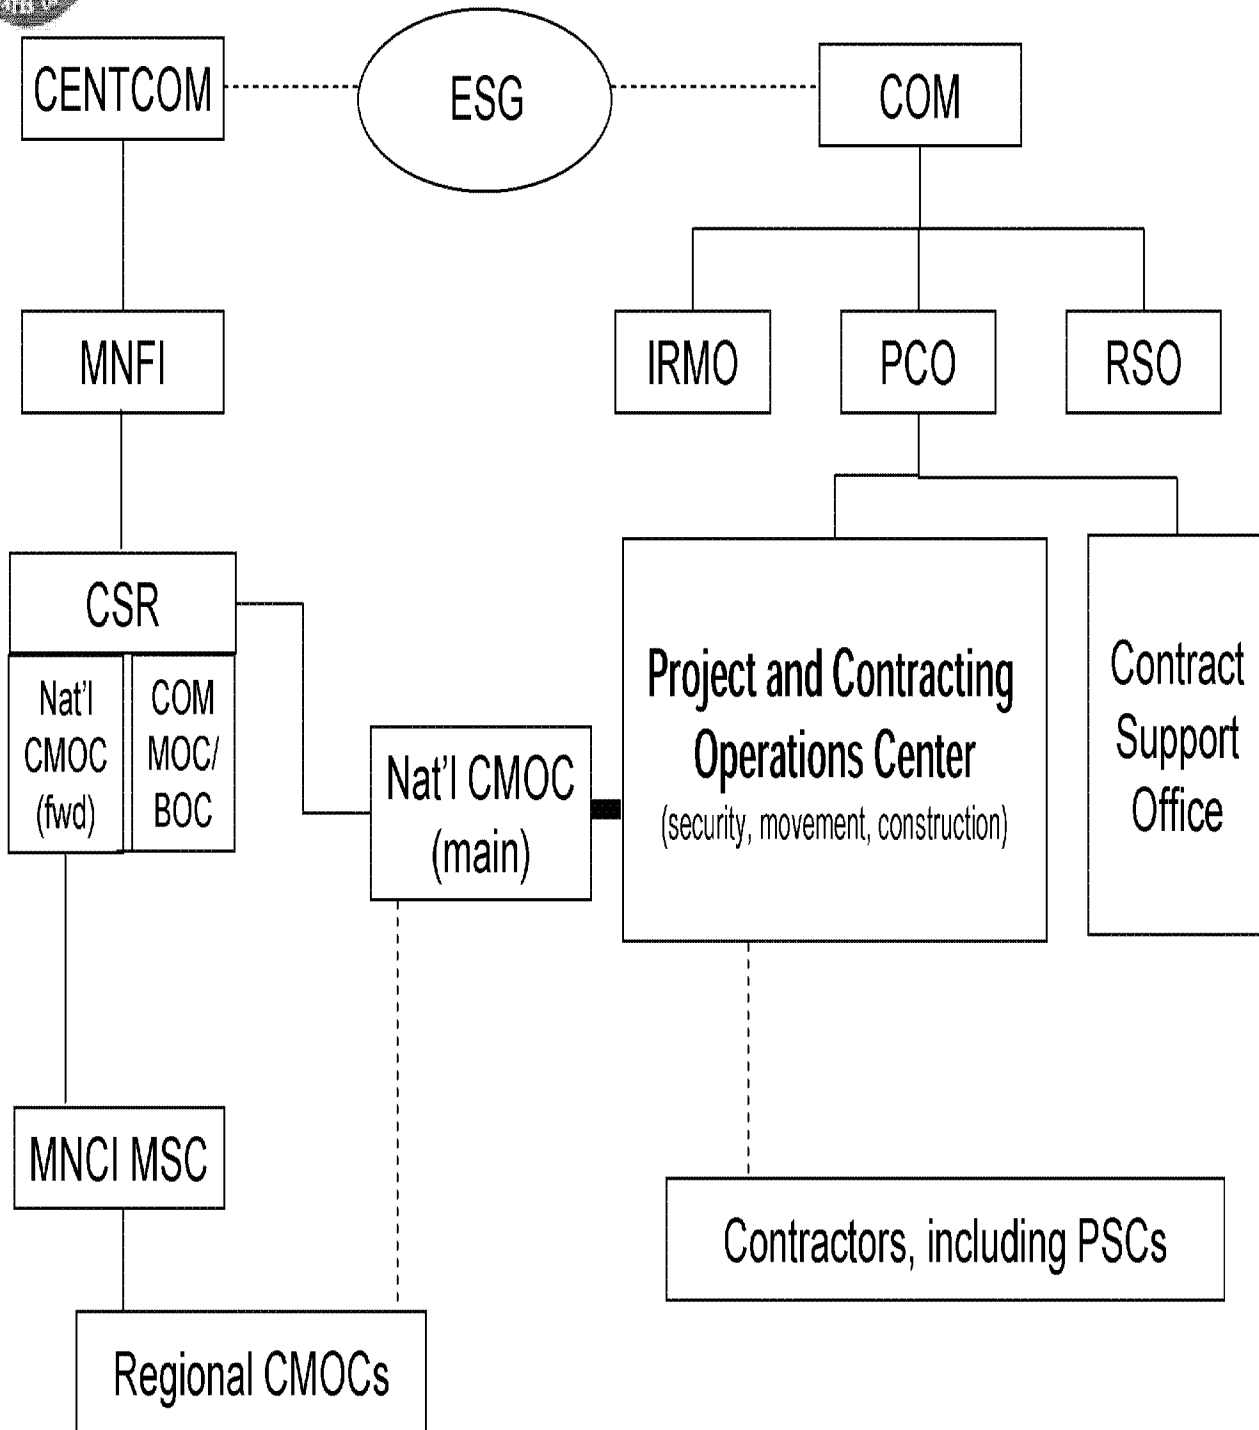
CENTCOM

ESG

COM

MNFI

IRMO

PCO

RSO

CSR

Nat'l CMOC (fwd)

COM MOC/ BOC

Nat'l CMOC (main)

Project and Contracting Operations Center
(security, movement, construction)

Contract Support Office

MNCI MSC

Contractors, including PSCs

Regional CMOCs